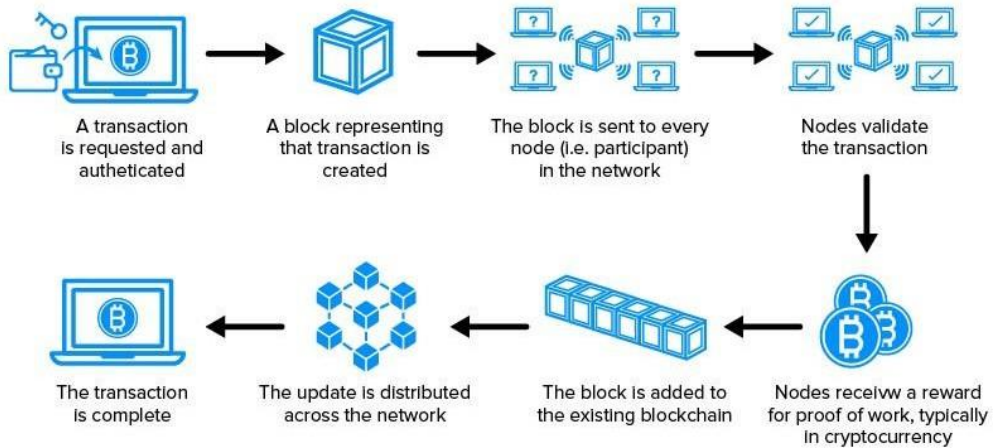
A transaction is requested and autheticated

A block representing that transaction is created

The block is sent to every node (i.e. participant) in the network

Nodes validate the transaction

Nodes receivw a reward for proof of work, typically in cryptocurrency

The block is added to the existing blockchain

The update is distributed across the network

The transaction is complete